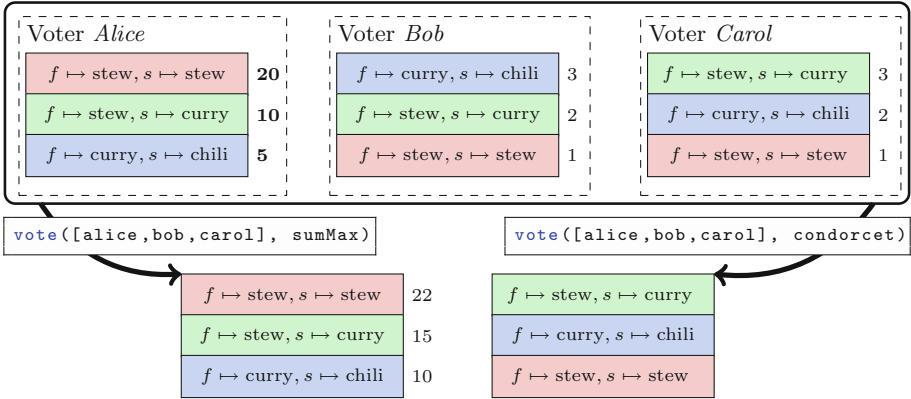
Voter *Alice*

| | |
|---|---|
| $f \mapsto$ stew, $s \mapsto$ stew | **20** |
| $f \mapsto$ stew, $s \mapsto$ curry | **10** |
| $f \mapsto$ curry, $s \mapsto$ chili | **5** |

Voter *Bob*

| | |
|---|---|
| $f \mapsto$ curry, $s \mapsto$ chili | 3 |
| $f \mapsto$ stew, $s \mapsto$ curry | 2 |
| $f \mapsto$ stew, $s \mapsto$ stew | 1 |

Voter *Carol*

| | |
|---|---|
| $f \mapsto$ stew, $s \mapsto$ curry | 3 |
| $f \mapsto$ curry, $s \mapsto$ chili | 2 |
| $f \mapsto$ stew, $s \mapsto$ stew | 1 |

vote([alice,bob,carol], sumMax)

vote([alice,bob,carol], condorcet)

| | |
|---|---|
| $f \mapsto$ stew, $s \mapsto$ stew | 22 |
| $f \mapsto$ stew, $s \mapsto$ curry | 15 |
| $f \mapsto$ curry, $s \mapsto$ chili | 10 |

| |
|---|
| $f \mapsto$ stew, $s \mapsto$ curry |
| $f \mapsto$ curry, $s \mapsto$ chili |
| $f \mapsto$ stew, $s \mapsto$ stew |